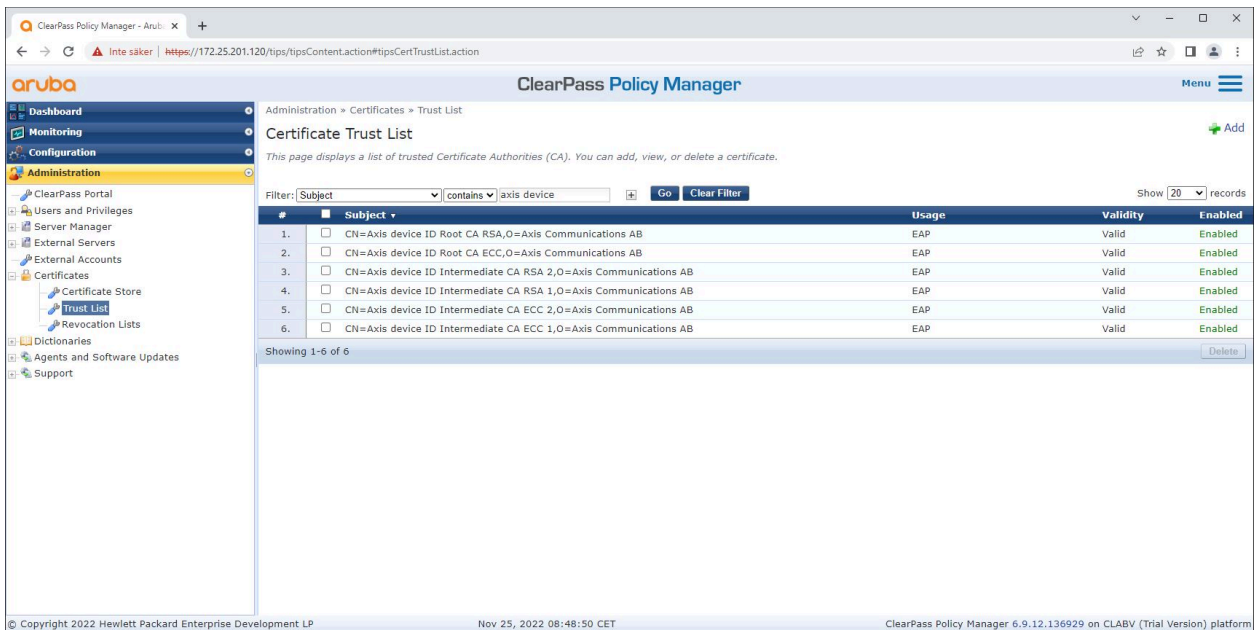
ClearPass Policy Manager - Aruba ×

Inte säker | https://172.25.201.120/tips/tipsContent.action#tipsCertTrustList.action

aruba

ClearPass Policy Manager

Menu

Dashboard
Monitoring
Configuration
Administration
ClearPass Portal
Users and Privileges
Server Manager
External Servers
External Accounts
Certificates
Certificate Store
Trust List
Revocation Lists
Dictionaries
Agents and Software Updates
Support

Administration » Certificates » Trust List

Certificate Trust List

Add

This page displays a list of trusted Certificate Authorities (CA). You can add, view, or delete a certificate.

Filter: Subject contains axis device Go Clear Filter

Show 20 records

| # | Subject | Usage | Validity | Enabled |
|---|---|---|---|---|
| 1. | CN=Axis device ID Root CA RSA,O=Axis Communications AB | EAP | Valid | Enabled |
| 2. | CN=Axis device ID Root CA ECC,O=Axis Communications AB | EAP | Valid | Enabled |
| 3. | CN=Axis device ID Intermediate CA RSA 2,O=Axis Communications AB | EAP | Valid | Enabled |
| 4. | CN=Axis device ID Intermediate CA RSA 1,O=Axis Communications AB | EAP | Valid | Enabled |
| 5. | CN=Axis device ID Intermediate CA ECC 2,O=Axis Communications AB | EAP | Valid | Enabled |
| 6. | CN=Axis device ID Intermediate CA ECC 1,O=Axis Communications AB | EAP | Valid | Enabled |

Showing 1-6 of 6

Delete

© Copyright 2022 Hewlett Packard Enterprise Development LP

Nov 25, 2022 08:48:50 CET

ClearPass Policy Manager 6.9.12.136929 on CLABV (Trial Version) platform